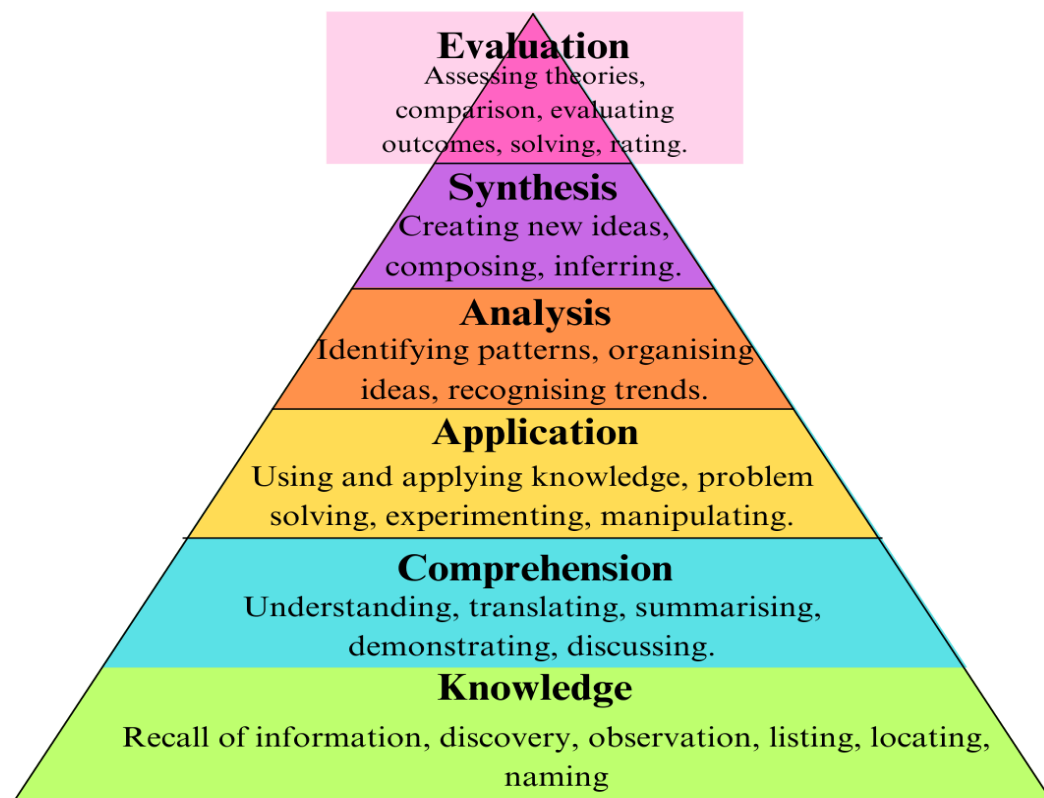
Evaluation
Assessing theories, comparison, evaluating outcomes, solving, rating.

Synthesis
Creating new ideas, composing, inferring.

Analysis
Identifying patterns, organising ideas, recognising trends.

Application
Using and applying knowledge, problem solving, experimenting, manipulating.

Comprehension
Understanding, translating, summarising, demonstrating, discussing.

Knowledge
Recall of information, discovery, observation, listing, locating, naming